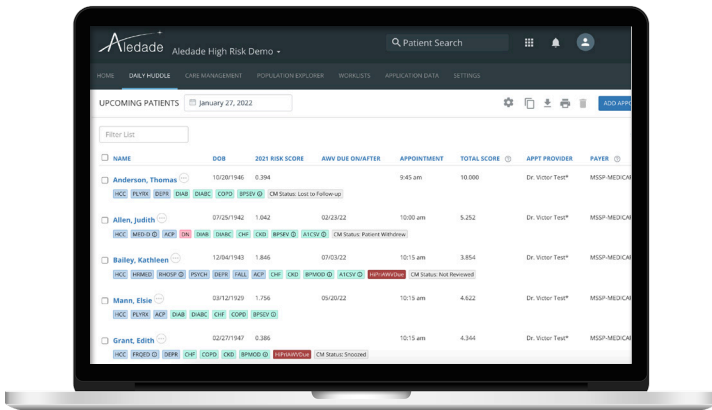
Aledade Aledade High Risk Demo

Patient Search

HOME DAILY HUDDLE CARE MANAGEMENT POPULATION EXPLORER WORKLISTS APPLICATION DATA SETTINGS

UPCOMING PATIENTS January 27, 2022

ADD APP

Filter List

| NAME | DOB | 2021 RISK SCORE | AWV DUE ON/AFTER | APPOINTMENT | TOTAL SCORE | APPT PROVIDER | PAYER |
|---|---|---|---|---|---|---|---|
| Anderson, Thomas | 10/20/1946 | 0.394 | | 9:45 am | 10.000 | Dr. Victor Test* | MSSP-MEDICA |
| HCC FLYRX DSFR DIAB DIABC COPD BPSEV CM Status: Lost to Follow-up | | | | | | | |
| Allen, Judith | 07/25/1942 | 1.042 | 02/23/22 | 10:00 am | 5.252 | Dr. Victor Test* | MSSP-MEDICA |
| HCC MFD-D ACP DN DIAB DIABC CHF CKD BPSEV A1CSV CM Status: Patient Withdrew | | | | | | | |
| Bailey, Kathleen | 12/04/1943 | 1.846 | 07/03/22 | 10:15 am | 3.854 | Dr. Victor Test* | MSSP-MEDICA |
| HCC HRMED RHOSP PSYCH DEPR FALL ACP CHF CKD BPMOD A1CSV HiPriAWVDue CM Status: Not Reviewed | | | | | | | |
| Mann, Elsie | 03/12/1929 | 1.756 | 05/20/22 | 10:15 am | 4.622 | Dr. Victor Test* | MSSP-MEDICA |
| HCC FLYRX ACP DIAB DIABC CHF COPD BPSEV | | | | | | | |
| Grant, Edith | 02/27/1947 | 0.386 | | 10:15 am | 4.344 | Dr. Victor Test* | MSSP-MEDICA |
| HCC FRQED DEPR CHF COPD CKD BPMOD HiPriAWVDue CM Status: Snoozed | | | | | | | |